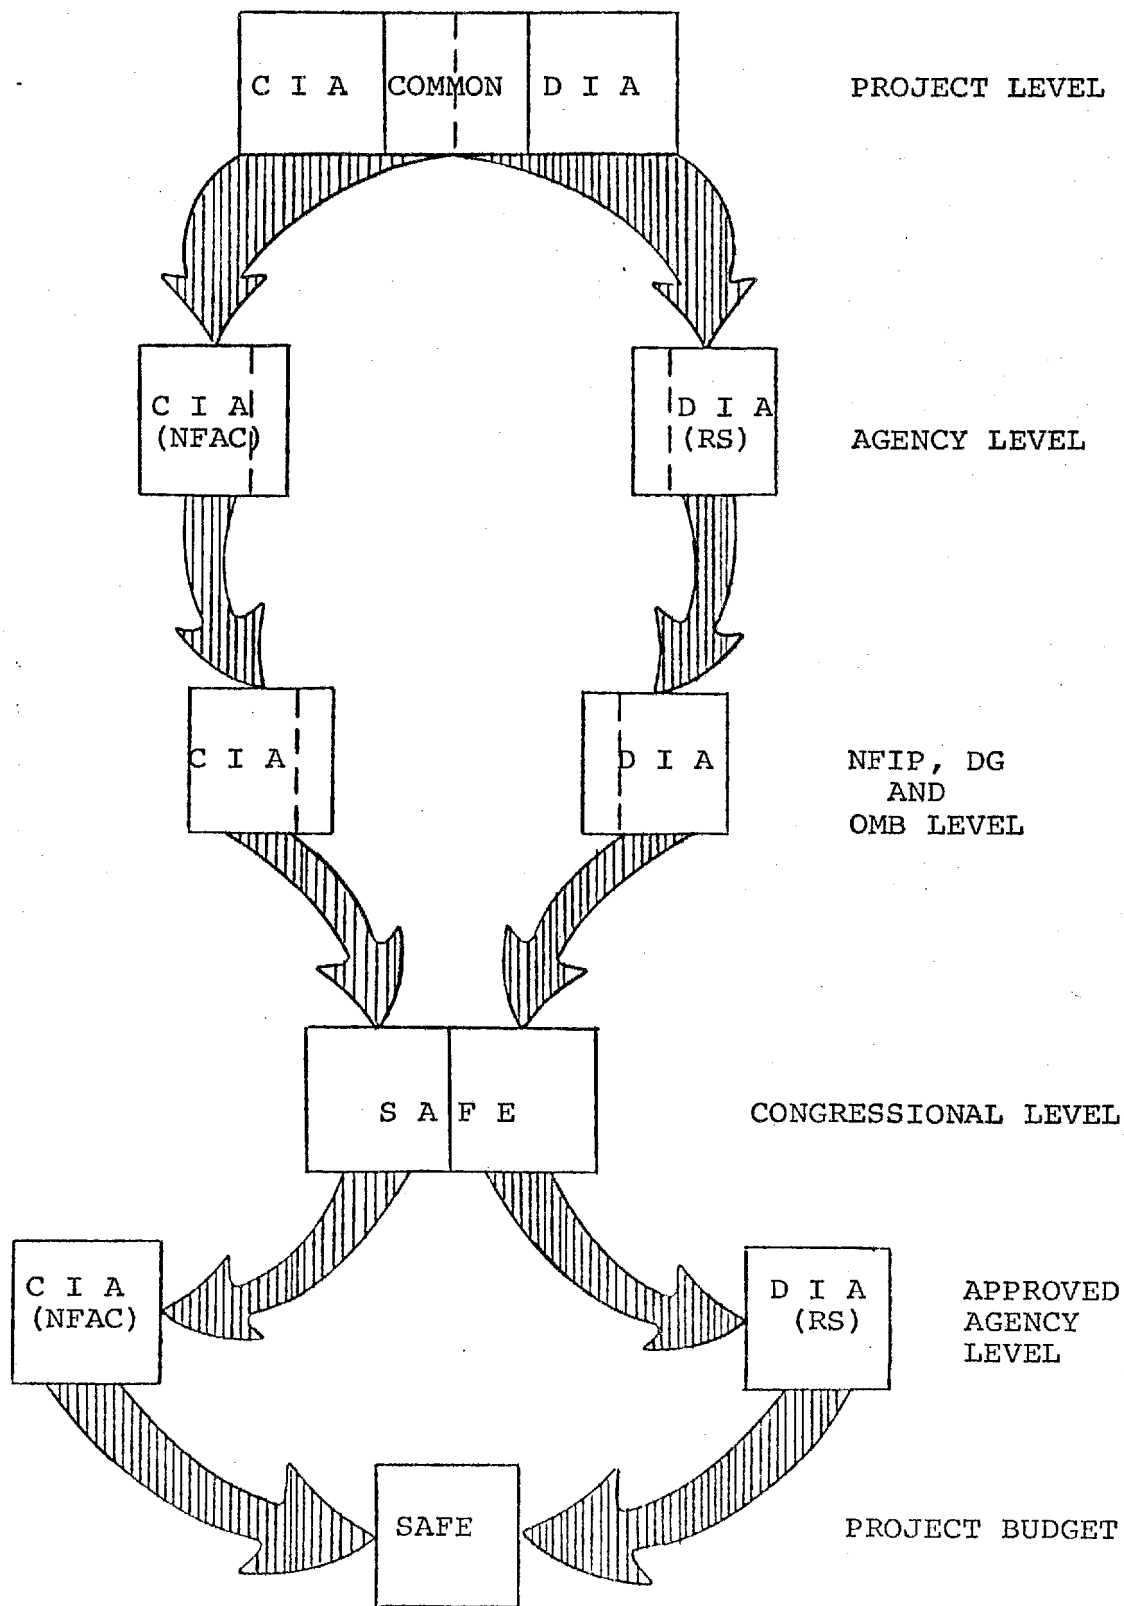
C I A | COMMON | D I A

PROJECT LEVEL

C I A
(NFAC)

D I A
(RS)

AGENCY LEVEL

C I A

D I A

NFIP, DG
AND
OMB LEVEL

S A F E

CONGRESSIONAL LEVEL

C I A
(NFAC)

D I A
(RS)

APPROVED
AGENCY
LEVEL

SAFE

PROJECT BUDGET